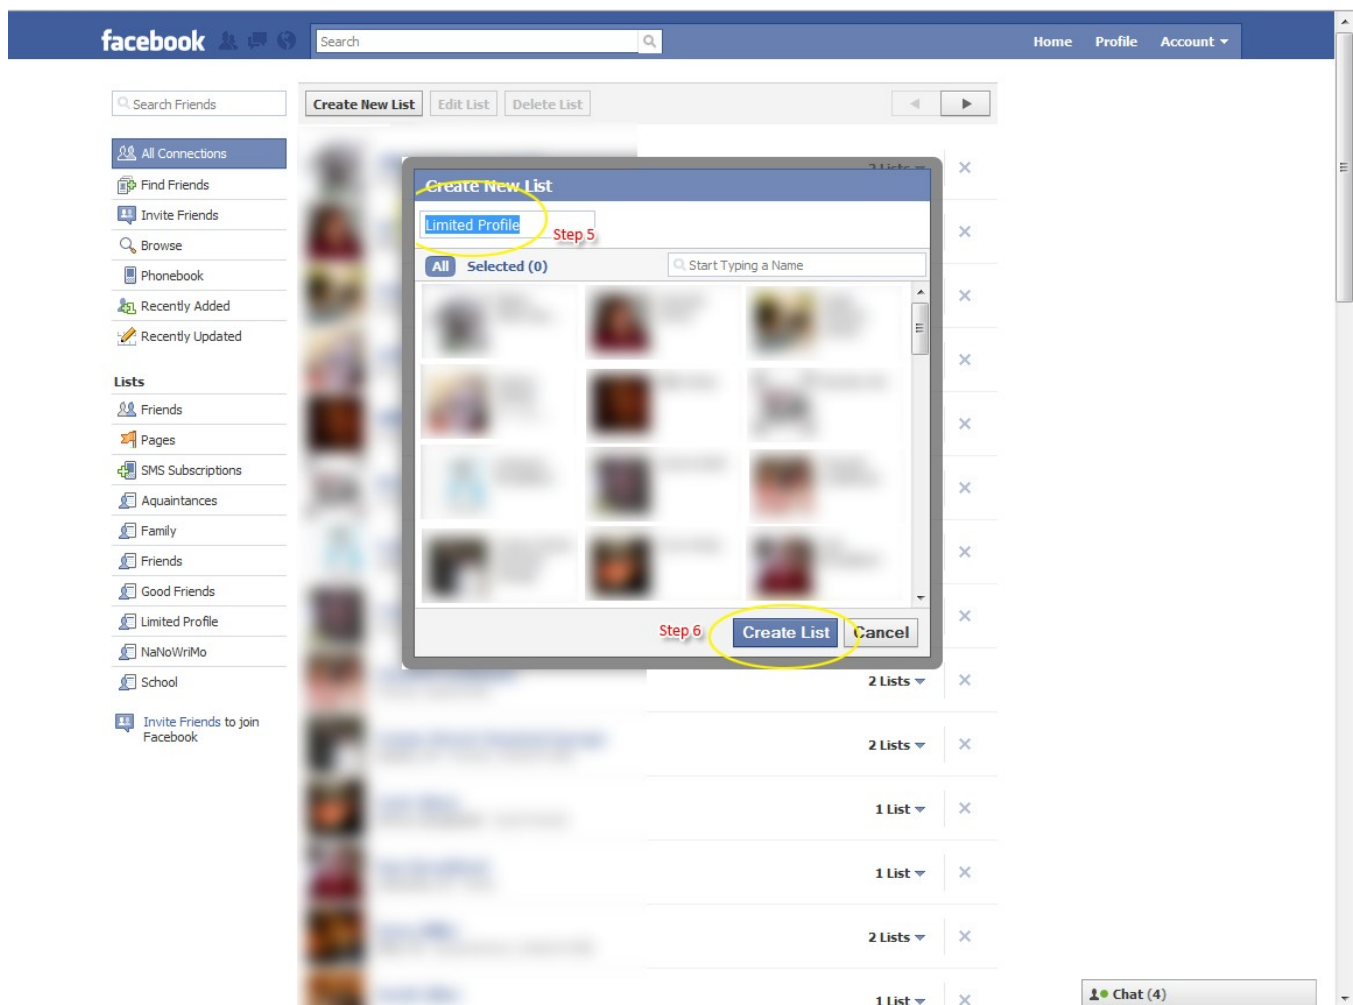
facebook

Search

Home Profile Account ▾

Search Friends

Create New List Edit List Delete List

All Connections
Find Friends
Invite Friends
Browse
Phonebook
Recently Added
Recently Updated

Lists
Friends
Pages
SMS Subscriptions
Aquaintances
Family
Friends
Good Friends
Limited Profile
NaNoWriMo
School

Invite Friends to join Facebook

Create New List

Limited Profile

Step 5

All Selected (0)

Start Typing a Name

Step 6

Create List Cancel

2 Lists
2 Lists
1 List
1 List
2 Lists
1 List

Chat (4)